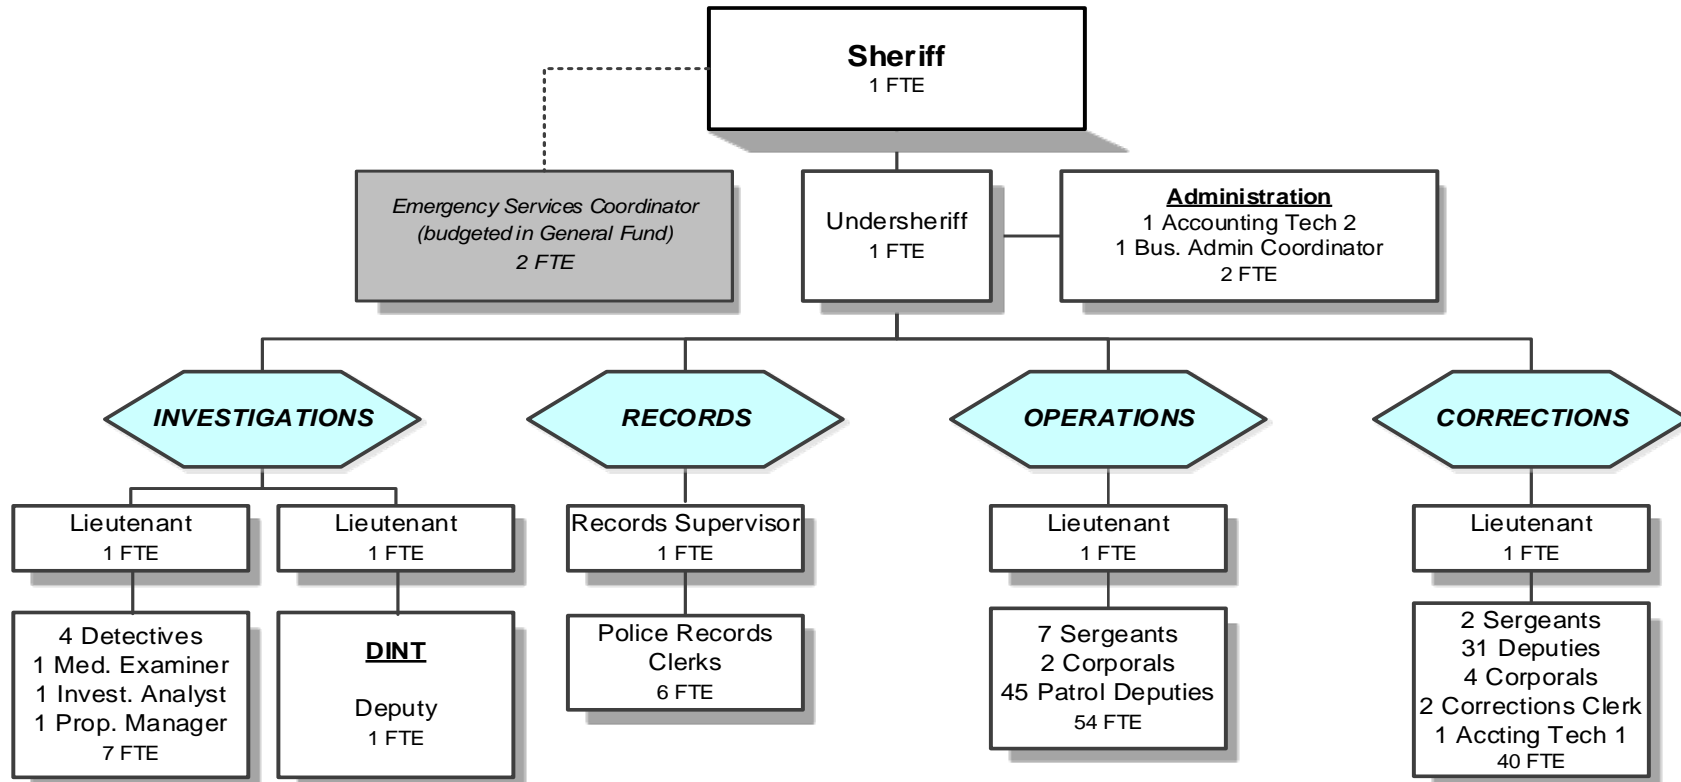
Sheriff
1 FTE

Emergency Services Coordinator
(budgeted in General Fund)
2 FTE

Undersheriff
1 FTE

Administration
1 Accounting Tech 2
1 Bus. Admin Coordinator
2 FTE

INVESTIGATIONS

RECORDS

OPERATIONS

CORRECTIONS

Lieutenant
1 FTE

Lieutenant
1 FTE

Records Supervisor
1 FTE

Lieutenant
1 FTE

Lieutenant
1 FTE

4 Detectives
1 Med. Examiner
1 Invest. Analyst
1 Prop. Manager
7 FTE

DINT

Deputy
1 FTE

Police Records Clerks
6 FTE

7 Sergeants
2 Corporals
45 Patrol Deputies
54 FTE

2 Sergeants
31 Deputies
4 Corporals
2 Corrections Clerk
1 Accting Tech 1
40 FTE